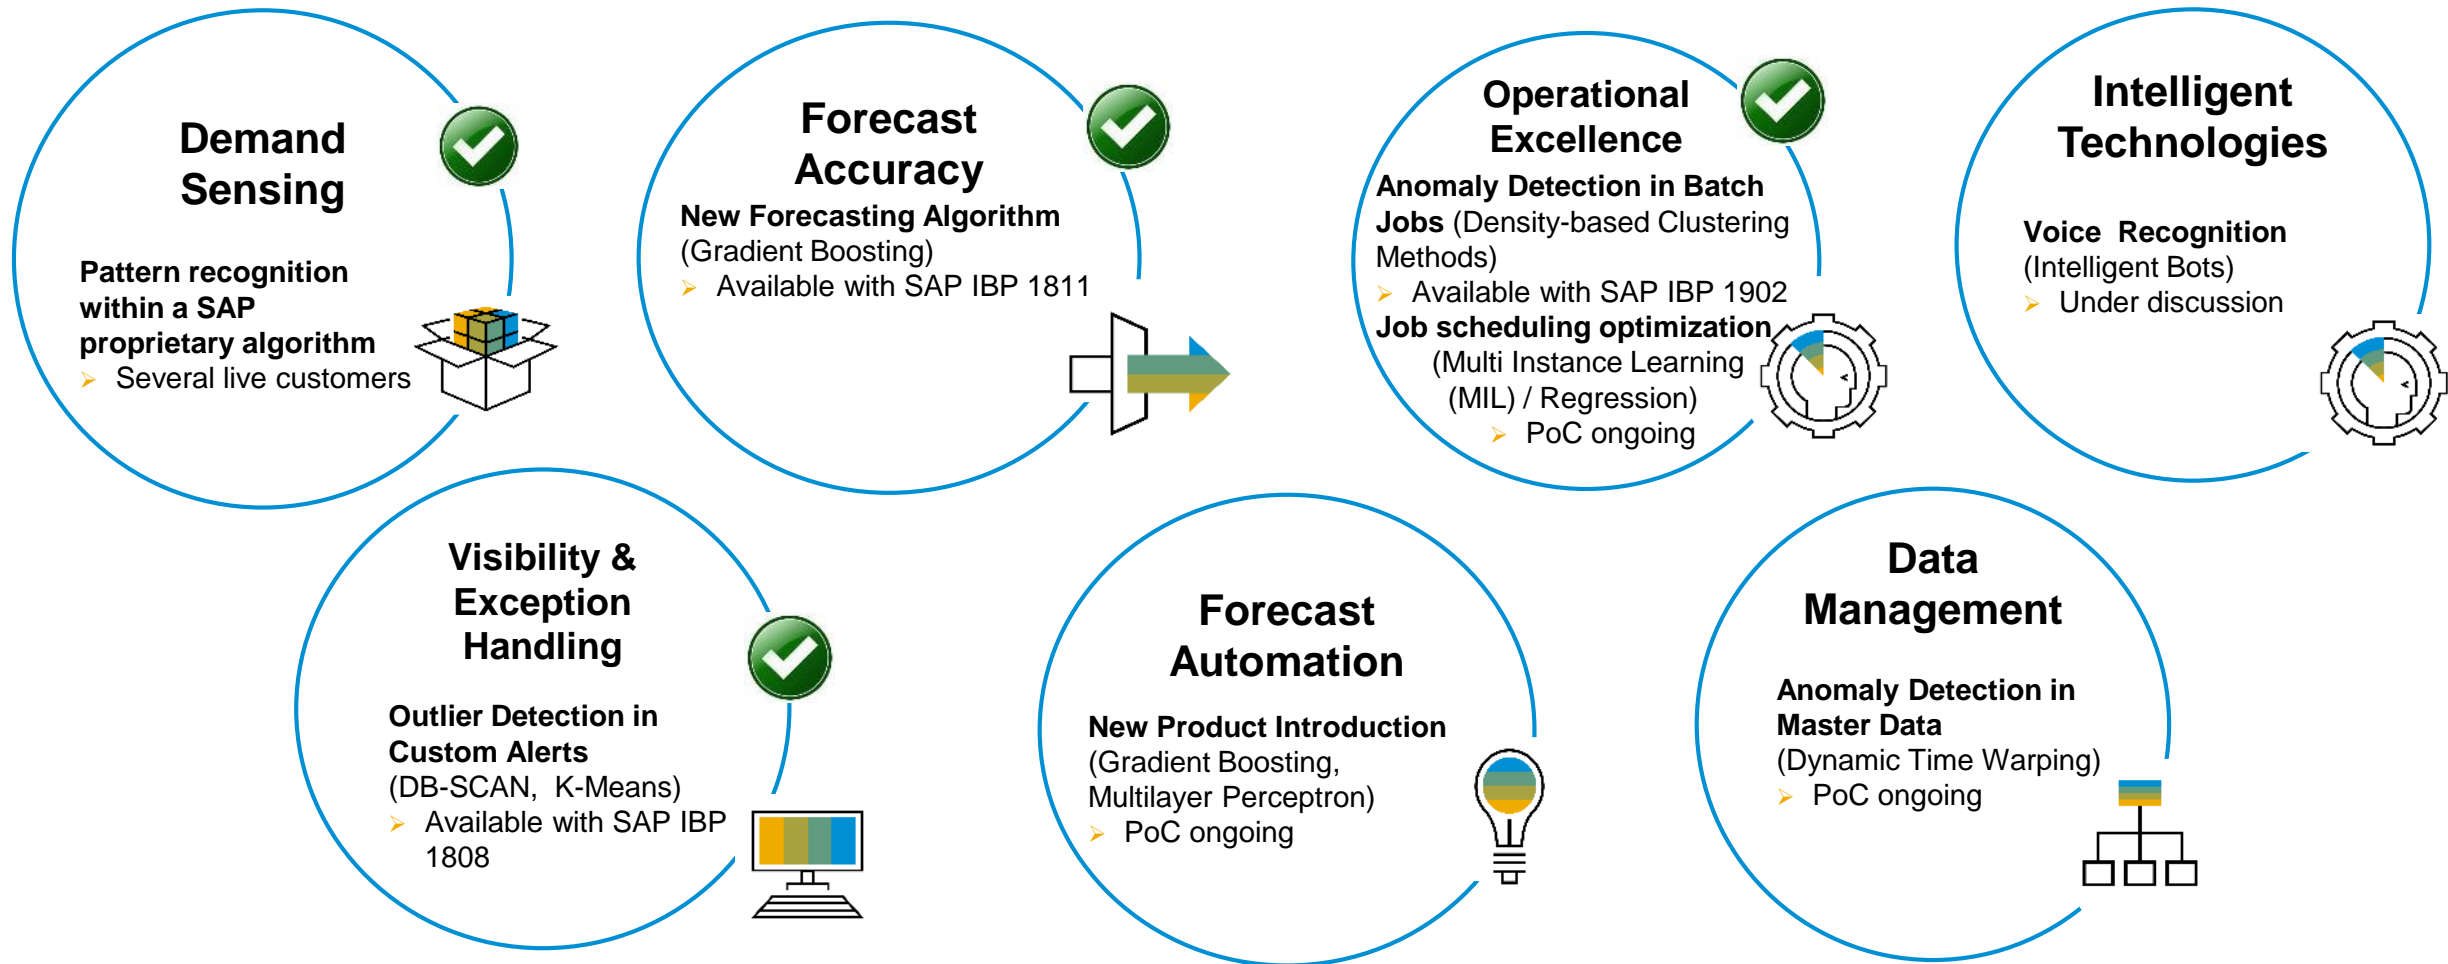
Demand Sensing

Pattern recognition within a SAP proprietary algorithm
➢ Several live customers

Forecast Accuracy

New Forecasting Algorithm (Gradient Boosting)
➢ Available with SAP IBP 1811

Operational Excellence

Anomaly Detection in Batch Jobs (Density-based Clustering Methods)
➢ Available with SAP IBP 1902
Job scheduling optimization (Multi Instance Learning (MIL) / Regression)
➢ PoC ongoing

Intelligent Technologies

Voice Recognition (Intelligent Bots)
➢ Under discussion

Visibility & Exception Handling

Outlier Detection in Custom Alerts (DB-SCAN, K-Means)
➢ Available with SAP IBP 1808

Forecast Automation

New Product Introduction (Gradient Boosting, Multilayer Perceptron)
➢ PoC ongoing

Data Management

Anomaly Detection in Master Data (Dynamic Time Warping)
➢ PoC ongoing